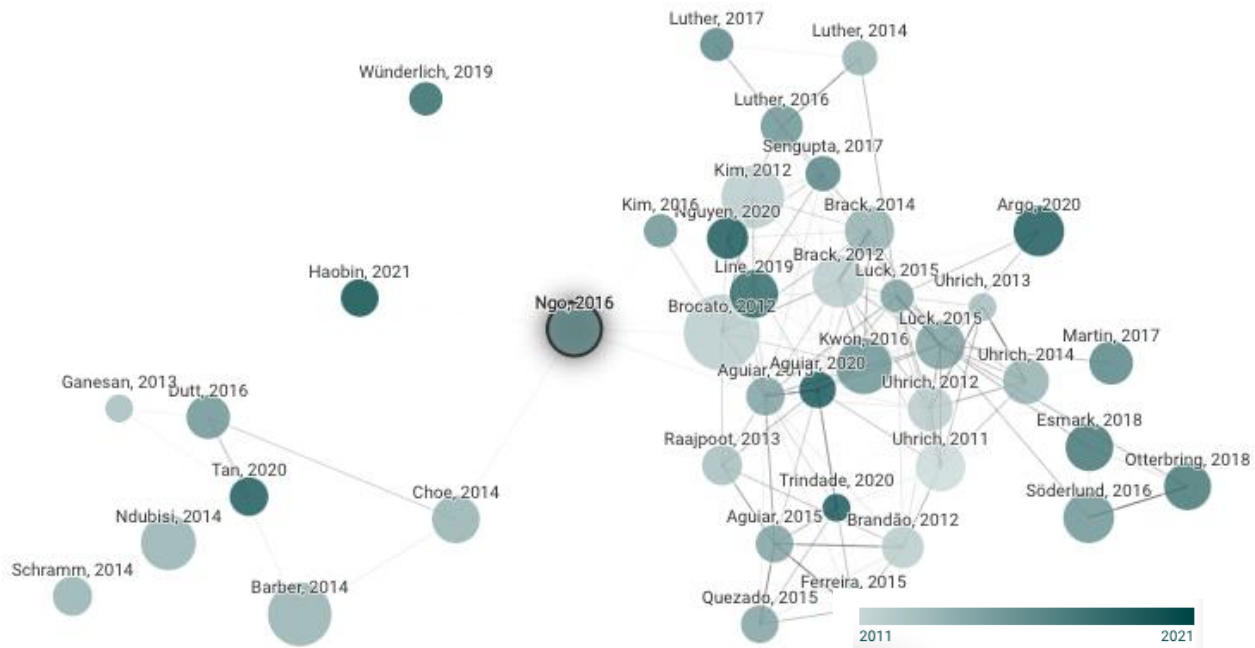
Luther, 2017
Luther, 2014
Wünderlich, 2019
Luther, 2016
Sengupta, 2017
Kim, 2012
Kim, 2016
Nguyen, 2020
Brack, 2014
Argo, 2020
Haobin, 2021
Line, 2019
Brack, 2012
Luck, 2015
Uhrich, 2013
Ngo, 2016
Brocato, 2012
Luck, 2015
Kwon, 2016
Martin, 2017
Aguiar, 2020
Aguiar, 2013
Uhrich, 2014
Ganesan, 2013
Dutt, 2016
Uhrich, 2012
Esmark, 2018
Raajpoot, 2013
Uhrich, 2011
Tan, 2020
Choe, 2014
Trindade, 2020
Otterbring, 2018
Ndubisi, 2014
Söderlund, 2016
Aguiar, 2015
Brandão, 2012
Schramm, 2014
Barber, 2014
Ferreira, 2015
Quezado, 2015
2011
2021